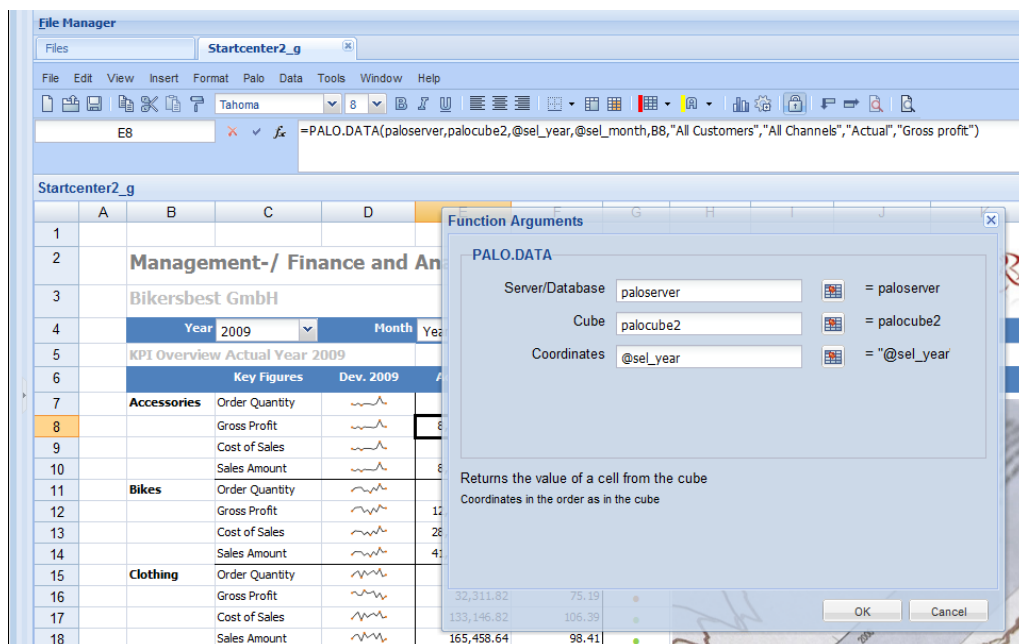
File Manager

Files | Startcenter2_g

File Edit View Insert Format Palo Data Tools Window Help

Tahoma 8

E8 =PALO.DATA(paloserver,palocube2,@sel_year,@sel_month,B8,"All Customers","All Channels","Actual","Gross profit")

Startcenter2_g

| | A | B | C | D | E |
|---|---|---|---|---|---|
| 1 | | | | | |
| 2 | | Management-/ Finance and An | | | |
| 3 | | Bikersbest GmbH | | | |
| 4 | | Year 2009 | | Month | Yea |
| 5 | | KPI Overview Actual Year 2009 | | | |
| 6 | | | Key Figures | Dev. 2009 | A |
| 7 | | Accessories | Order Quantity | | |
| 8 | | | Gross Profit | | 8 |
| 9 | | | Cost of Sales | | |
| 10 | | | Sales Amount | | 8 |
| 11 | | Bikes | Order Quantity | | |
| 12 | | | Gross Profit | | 12 |
| 13 | | | Cost of Sales | | 28 |
| 14 | | | Sales Amount | | 41 |
| 15 | | Clothing | Order Quantity | | |
| 16 | | | Gross Profit | | 32,311.82 | 75.19 |
| 17 | | | Cost of Sales | | 133,146.82 | 106.39 |
| 18 | | | Sales Amount | | 165,458.64 | 98.41 |

Function Arguments

PALO.DATA

Server/Database paloserver = paloserver
Cube palocube2 = palocube2
Coordinates @sel_year = "@sel_year

Returns the value of a cell from the cube
Coordinates in the order as in the cube

OK Cancel